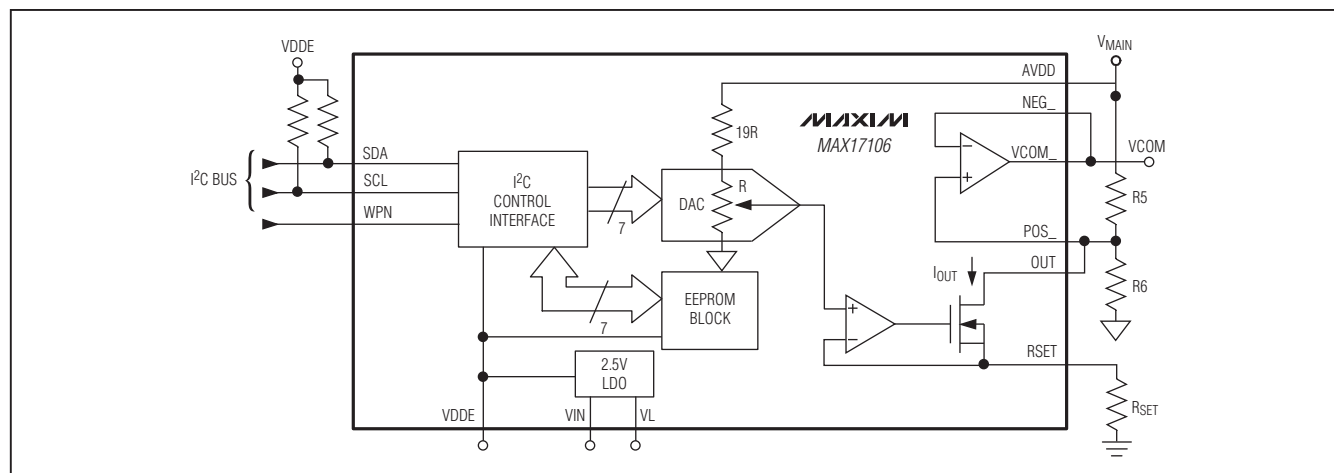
VDDE

$I^2C$ BUS

SDA

SCL

WPN

$I^2C$ CONTROL INTERFACE

7

7

DAC

19R

R

EEPROM BLOCK

2.5V LDO

VDDE

VIN

VL

MAXIM

MAX17106

AVDD

NEG_

VCOM_

POS_

OUT

RSET

$V_{MAIN}$

VCOM

R5

R6

$I_{OUT}$

$R_{SET}$